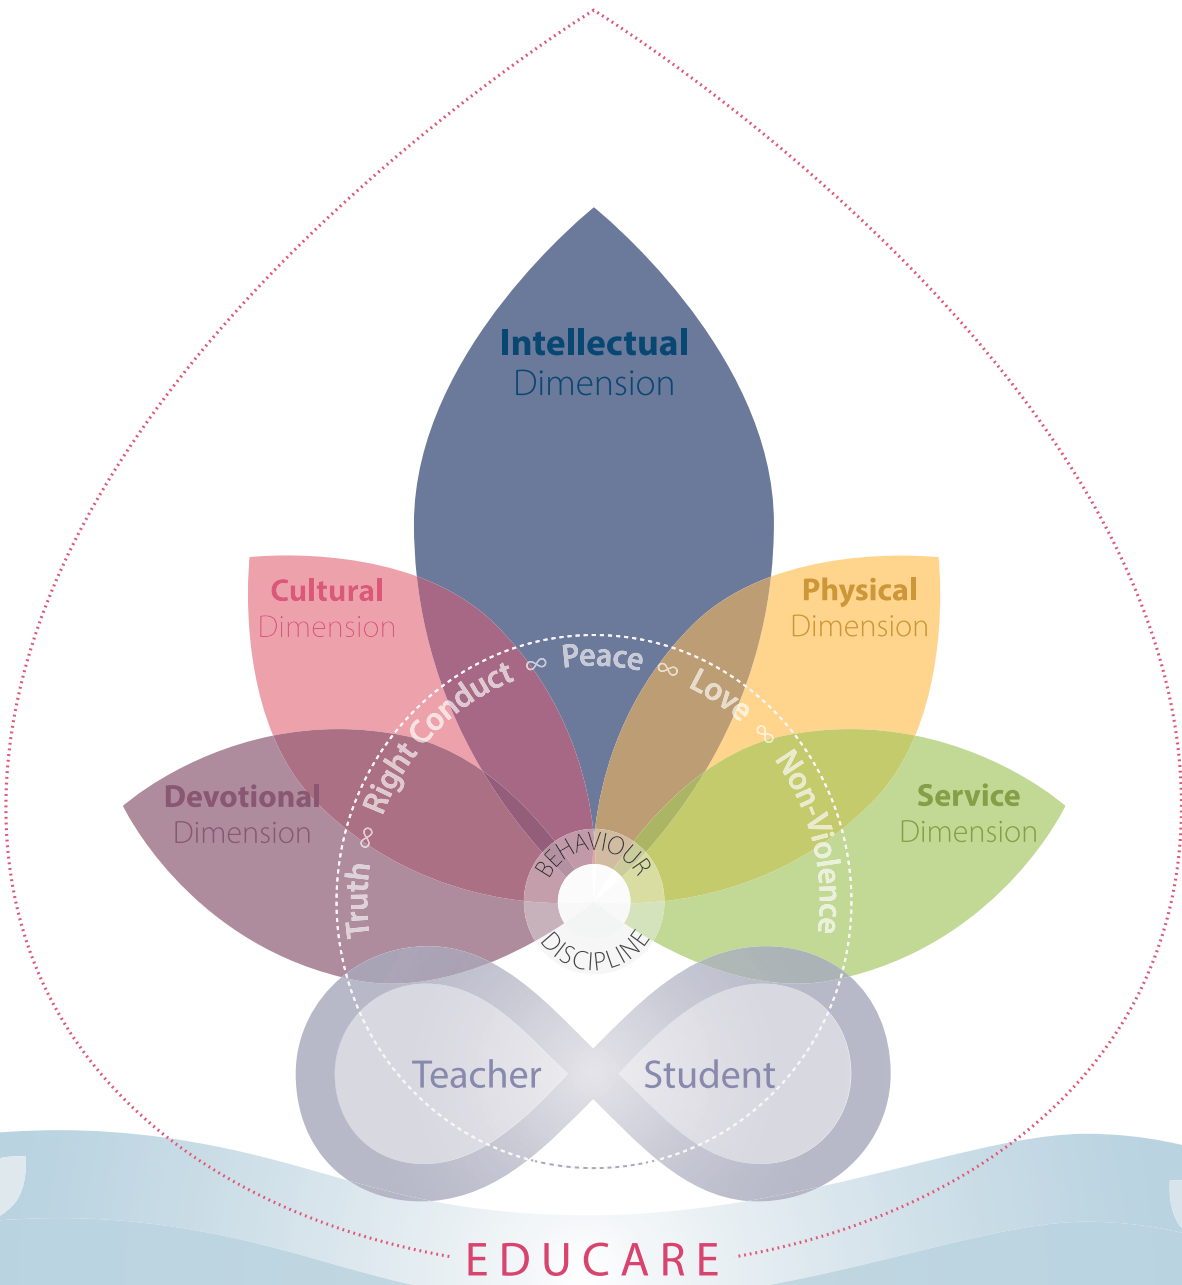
Intellectual
Dimension

Cultural
Dimension

Physical
Dimension

Devotional
Dimension

Service
Dimension

Truth ∞ Right Conduct ∞ Peace ∞ Love ∞ Non-Violence

BEHAVIOUR
DISCIPLINE

Teacher
Student

EDUCARE